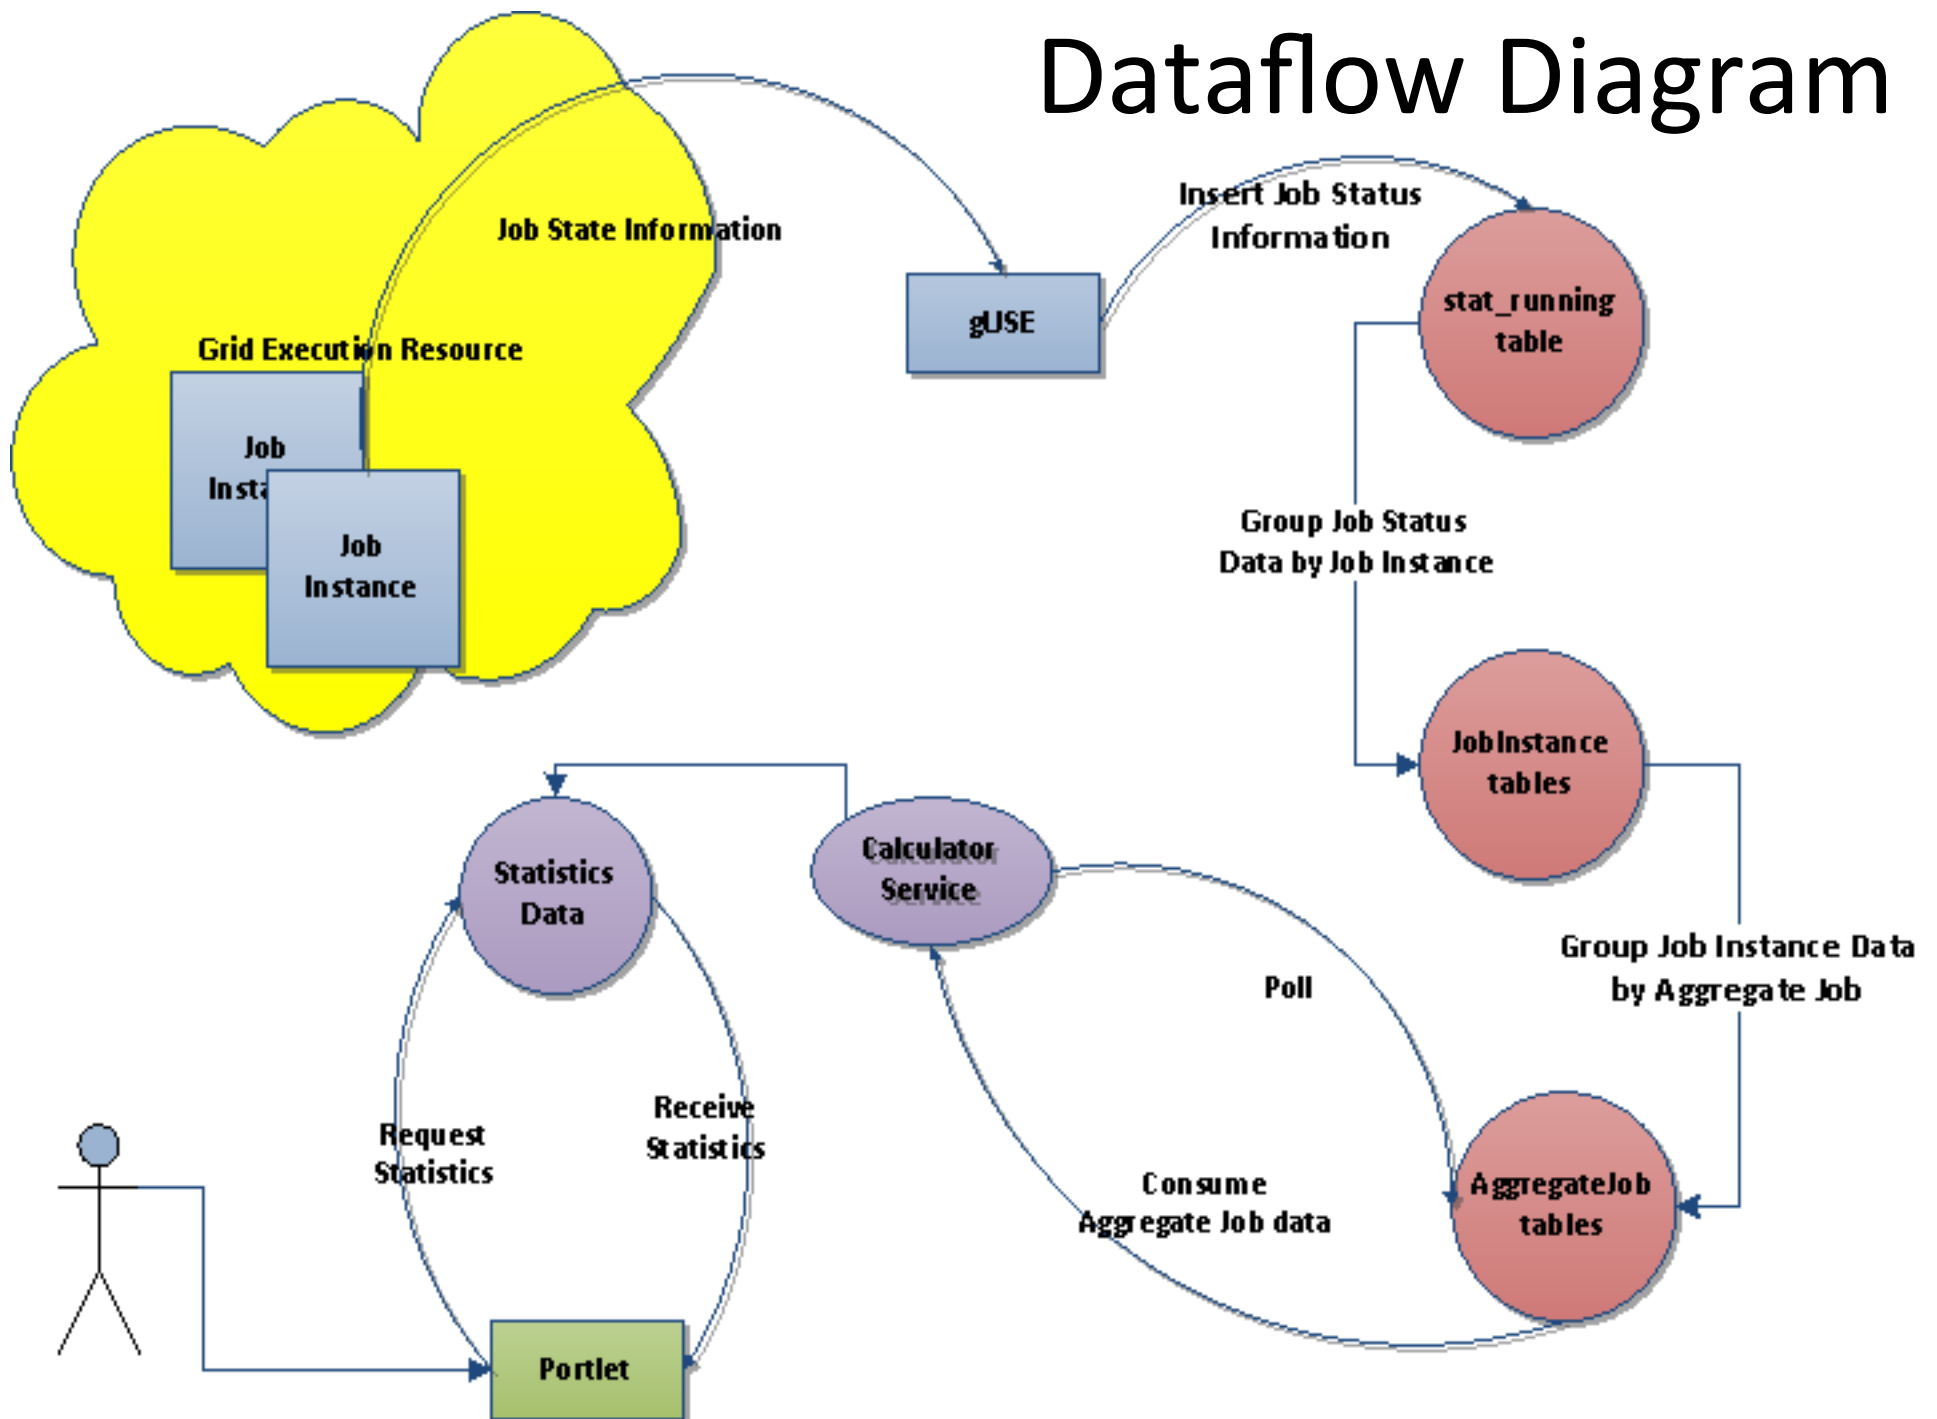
Dataflow Diagram

Job State Information

Grid Execution Resource

Job Insta

Job Instance

gUSE

Insert Job Status Information

stat_running table

Group Job Status Data by Job Instance

JobInstance tables

Group Job Instance Data by Aggregate Job

AggregateJob tables

Poll

Consume Aggregate Job data

Calculator Service

Statistics Data

Request Statistics

Receive Statistics

Portlet